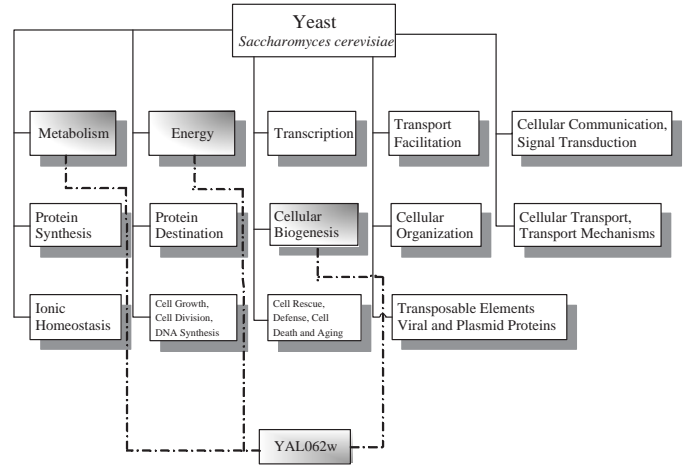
Yeast
*Saccharomyces cerevisiae*

Metabolism

Energy

Transcription

Transport Facilitation

Cellular Communication, Signal Transduction

Protein Synthesis

Protein Destination

Cellular Biogenesis

Cellular Organization

Cellular Transport, Transport Mechanisms

Ionic Homeostasis

Cell Growth, Cell Division, DNA Synthesis

Cell Rescue, Defense, Cell Death and Aging

Transposable Elements Viral and Plasmid Proteins

YAL062w